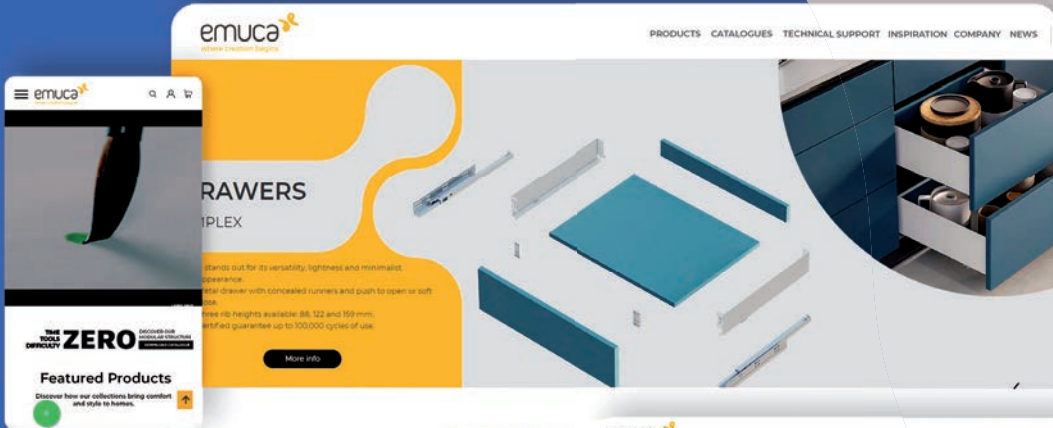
emuca
where creation begins

PRODUCTS CATALOGUES TECHNICAL SUPPORT INSPIRATION COMPANY NEWS

RAWERS
PLEX

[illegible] stands out for its versatility, lightness and minimalist appearance.
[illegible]etal drawer with concealed runners and push to open or soft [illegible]ose.
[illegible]hree rib heights available: 88, 122 and 159 mm.
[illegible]ertified guarantee up to 100,000 cycles of use.

More info

emuca

TIME TOOLS DIFFICULTY ZERO DISCOVER OUR MODULAR STRUCTURE

Featured Products

Discover how our collections bring comfort and style to homes.